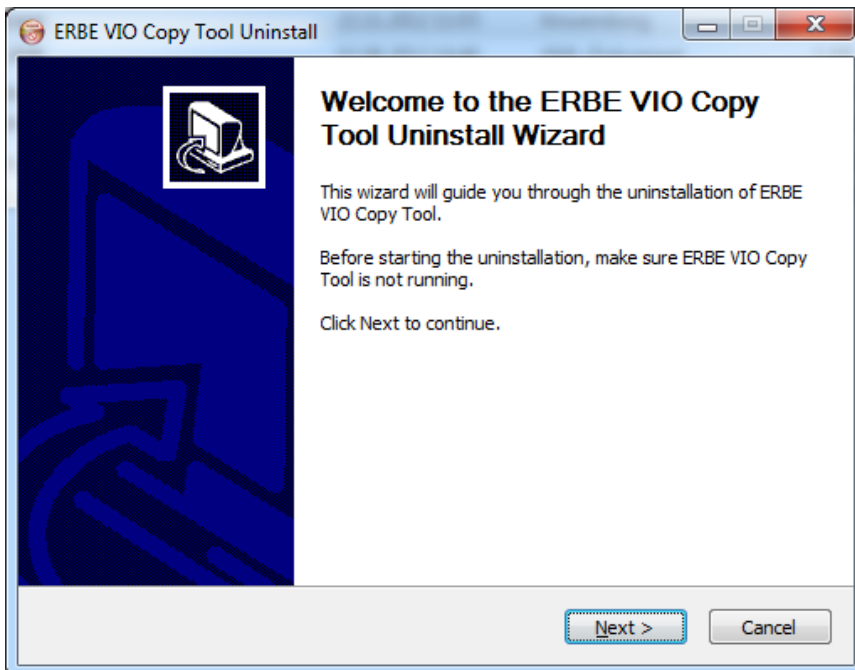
ERBE VIO Copy Tool Uninstall

Welcome to the ERBE VIO Copy Tool Uninstall Wizard

This wizard will guide you through the uninstallation of ERBE VIO Copy Tool.

Before starting the uninstallation, make sure ERBE VIO Copy Tool is not running.

Click Next to continue.

Next >

Cancel